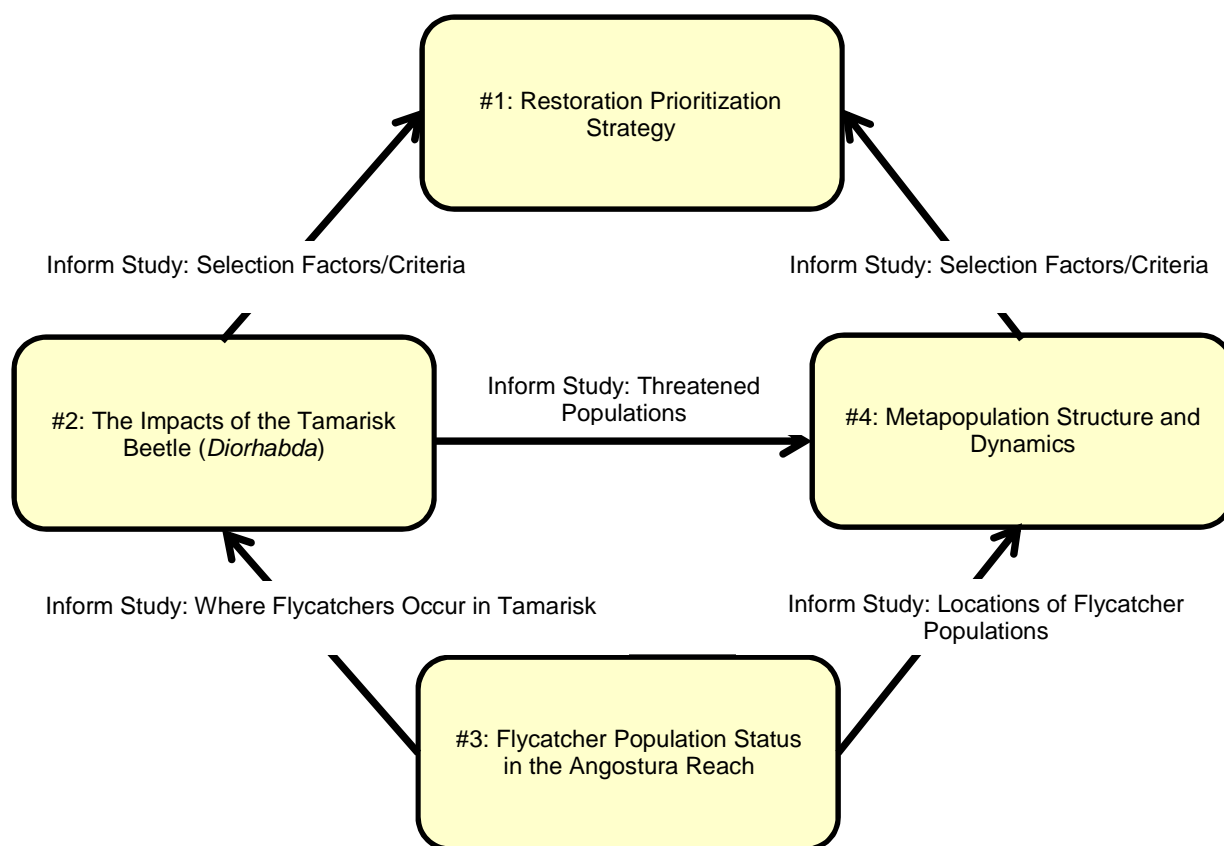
#1: Restoration Prioritization Strategy

Inform Study: Selection Factors/Criteria

Inform Study: Selection Factors/Criteria

#2: The Impacts of the Tamarisk Beetle (Diorhabda)

Inform Study: Threatened Populations

#4: Metapopulation Structure and Dynamics

Inform Study: Where Flycatchers Occur in Tamarisk

Inform Study: Locations of Flycatcher Populations

#3: Flycatcher Population Status in the Angostura Reach